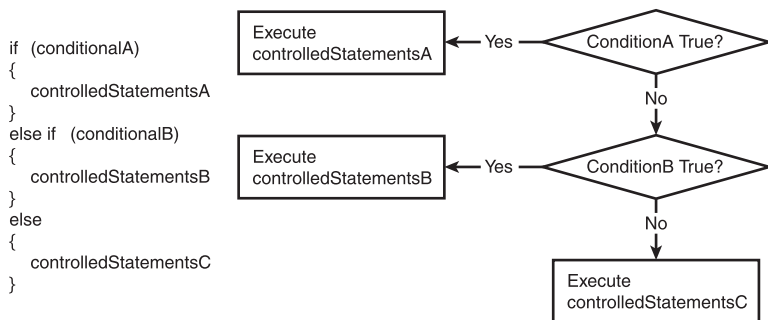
if (conditionalA)
{
controlledStatementsA
}
else if (conditionalB)
{
controlledStatementsB
}
else
{
controlledStatementsC
}

Execute controlledStatementsA

Yes

ConditionA True?

No

Execute controlledStatementsB

Yes

ConditionB True?

No

Execute controlledStatementsC